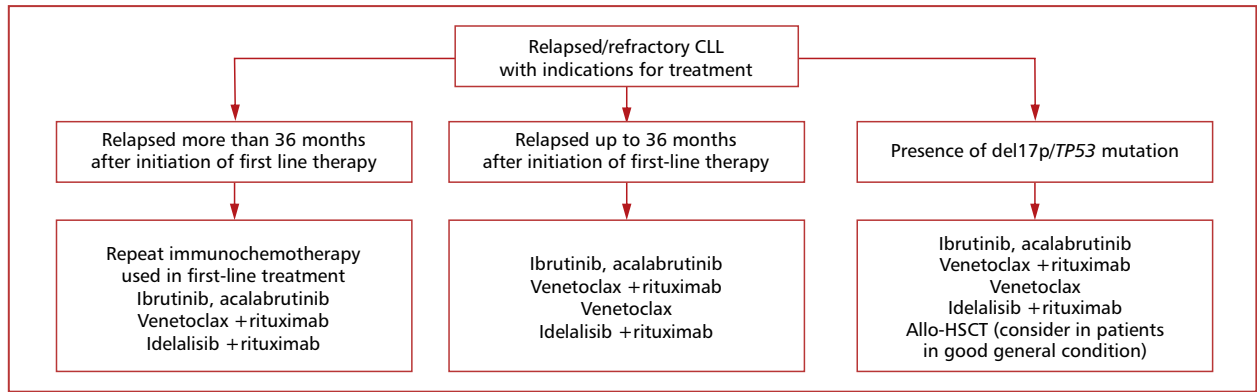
Relapsed/refractory CLL with indications for treatment

Relapsed more than 36 months after initiation of first line therapy

Relapsed up to 36 months after initiation of first-line therapy

Presence of del17p/TP53 mutation

Repeat immunochemotherapy used in first-line treatment
Ibrutinib, acalabrutinib
Venetoclax +rituximab
Idelalisib +rituximab

Ibrutinib, acalabrutinib
Venetoclax +rituximab
Venetoclax
Idelalisib +rituximab

Ibrutinib, acalabrutinib
Venetoclax +rituximab
Venetoclax
Idelalisib +rituximab
Allo-HSCT (consider in patients in good general condition)